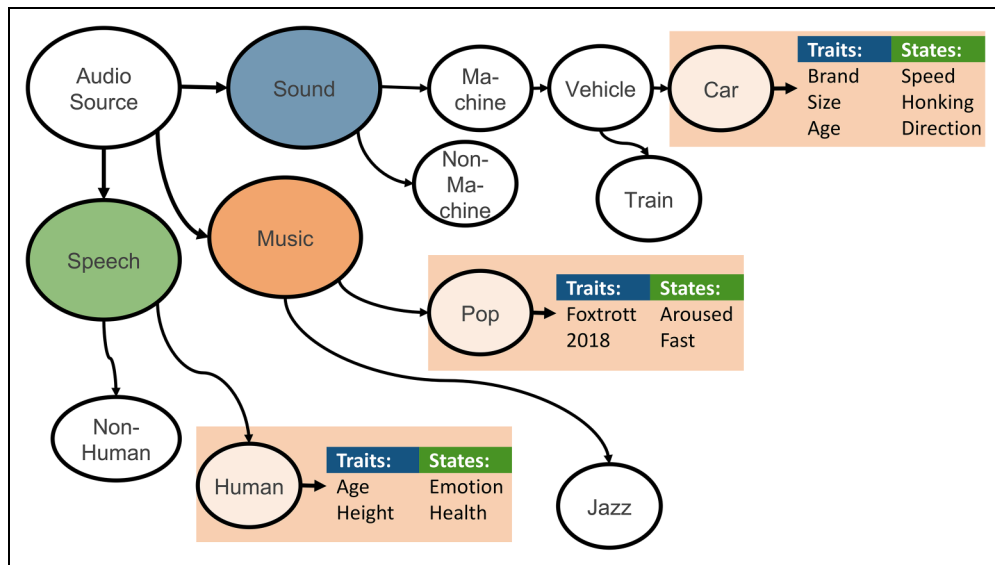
Audio Source

Sound

Machine

Vehicle

Car

| Traits: | States: |
|---|---|
| Brand | Speed |
| Size | Honking |
| Age | Direction |

Non-Machine

Train

Speech

Music

Pop

| Traits: | States: |
|---|---|
| Foxtrott | Aroused |
| 2018 | Fast |

Non-Human

Human

| Traits: | States: |
|---|---|
| Age | Emotion |
| Height | Health |

Jazz